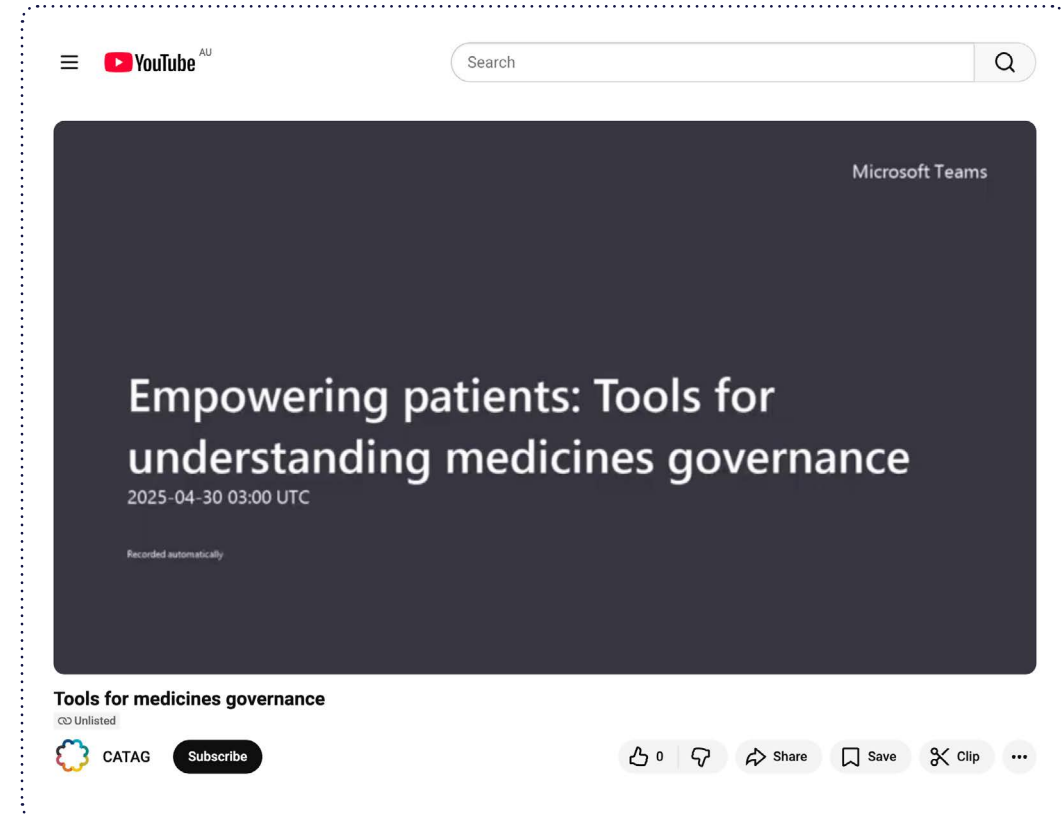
YouTube AU

Search

Microsoft Teams

Empowering patients: Tools for understanding medicines governance

2025-04-30 03:00 UTC

Recorded automatically

Tools for medicines governance

Unlisted

CATAG

Subscribe

0

Share

Save

Clip

...